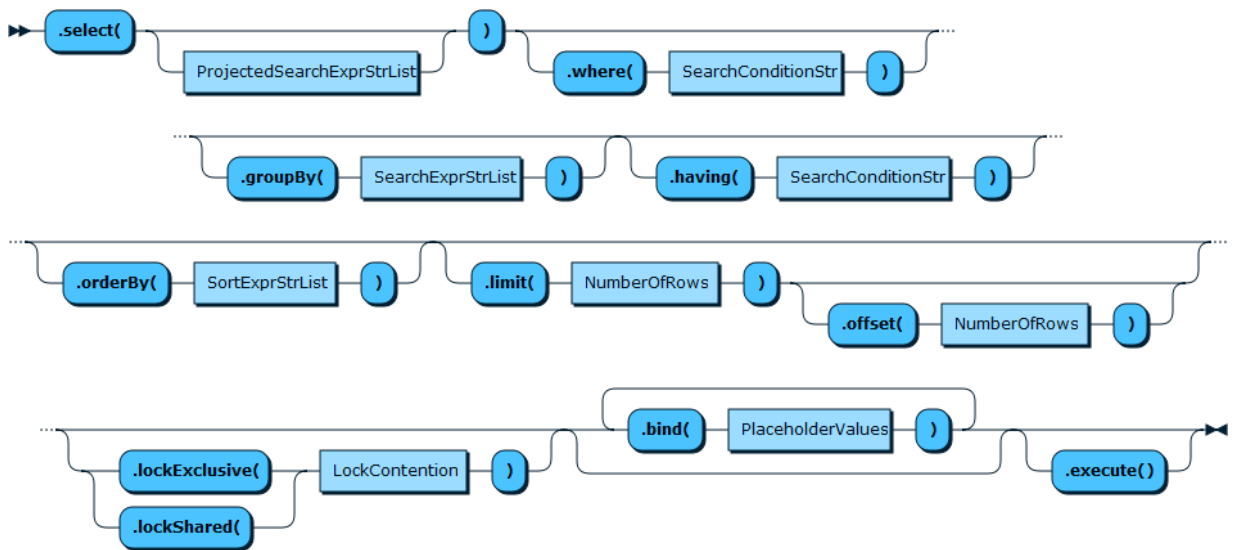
.select(
ProjectedSearchExprStrList
)
.where(
SearchConditionStr
)

.groupBy(
SearchExprStrList
)
.having(
SearchConditionStr
)

.orderBy(
SortExprStrList
)
.limit(
NumberOfRows
)
.offset(
NumberOfRows
)

.bind(
PlaceholderValues
)
.lockExclusive(
.lockShared(
LockContention
)
.execute()